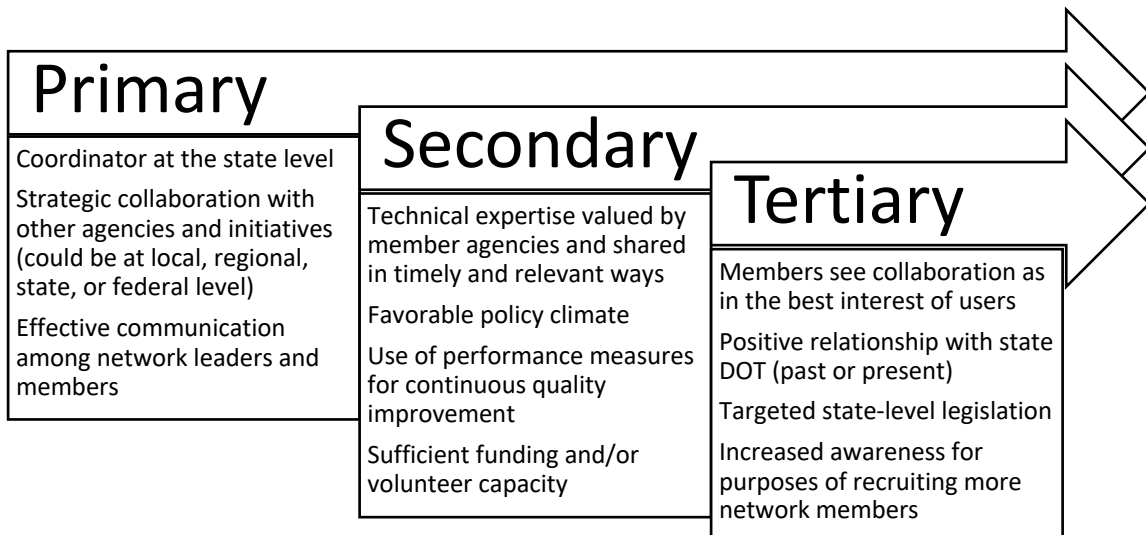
Primary

Coordinator at the state level

Strategic collaboration with other agencies and initiatives (could be at local, regional, state, or federal level)

Effective communication among network leaders and members

Secondary

Technical expertise valued by member agencies and shared in timely and relevant ways

Favorable policy climate

Use of performance measures for continuous quality improvement

Sufficient funding and/or volunteer capacity

Tertiary

Members see collaboration as in the best interest of users

Positive relationship with state DOT (past or present)

Targeted state-level legislation

Increased awareness for purposes of recruiting more network members